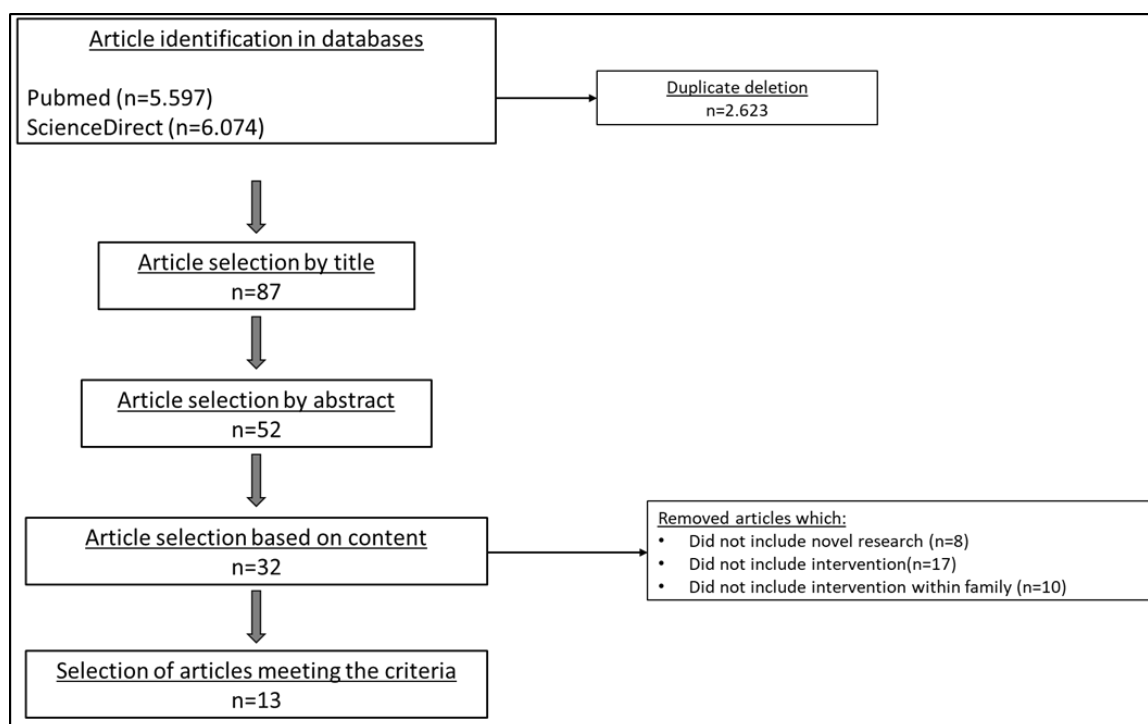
Article identification in databases

Pubmed (n=5.597)
ScienceDirect (n=6.074)

Duplicate deletion
n=2.623

Article selection by title
n=87

Article selection by abstract
n=52

Article selection based on content
n=32

Removed articles which:
• Did not include novel research (n=8)
• Did not include intervention(n=17)
• Did not include intervention within family (n=10)

Selection of articles meeting the criteria
n=13